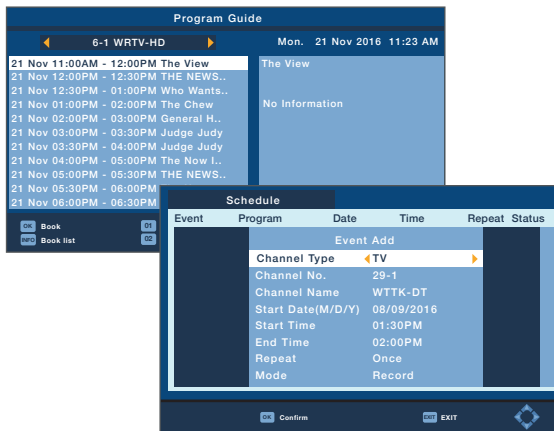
Program Guide

6-1 WRTV-HD

Mon. 21 Nov 2016 11:23 AM

21 Nov 11:00AM - 12:00PM The View
21 Nov 12:00PM - 12:30PM THE NEWS..
21 Nov 12:30PM - 01:00PM Who Wants..
21 Nov 01:00PM - 02:00PM The Chew
21 Nov 02:00PM - 03:00PM General H..
21 Nov 03:00PM - 03:30PM Judge Judy
21 Nov 03:30PM - 04:00PM Judge Judy
21 Nov 04:00PM - 05:00PM The Now I..
21 Nov 05:00PM - 05:30PM THE NEWS..
21 Nov 05:30PM - 06:00PM
21 Nov 06:00PM - 06:30PM

The View

No Information

OK Book
INFO Book list
01
02

Schedule

| Event | Program | Date | Time | Repeat | Status |
|---|---|---|---|---|---|

Event Add

| Channel Type | TV |
|---|---|
| Channel No. | 29-1 |
| Channel Name | WTTK-DT |
| Start Date(M/D/Y) | 08/09/2016 |
| Start Time | 01:30PM |
| End Time | 02:00PM |
| Repeat | Once |
| Mode | Record |

OK Confirm
EXIT EXIT